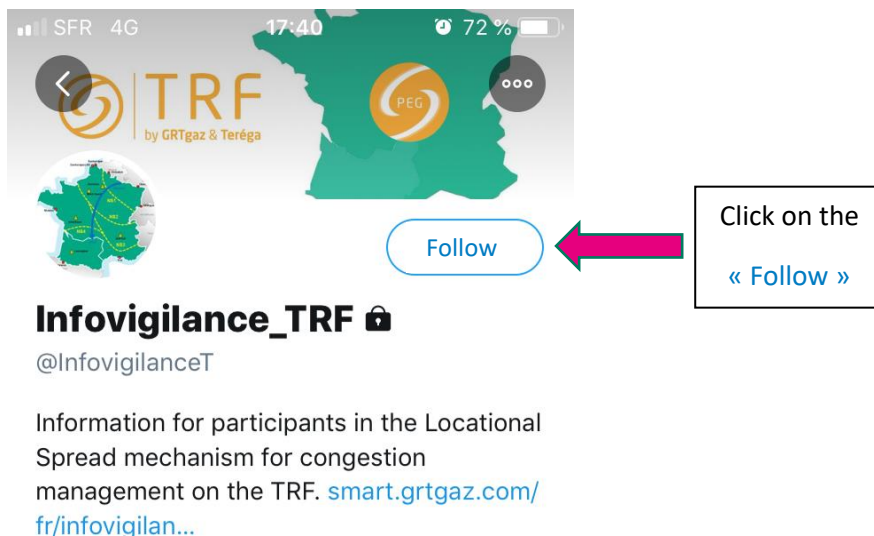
SFR 4G 17:40 72 %

TRF
by GRTgaz & Teréga

PEG

Follow

Click on the « Follow »

Infovigilance_TRF
@InfovigilanceT

Information for participants in the Locational Spread mechanism for congestion management on the TRF. smart.grtgaz.com/fr/infovigilan...